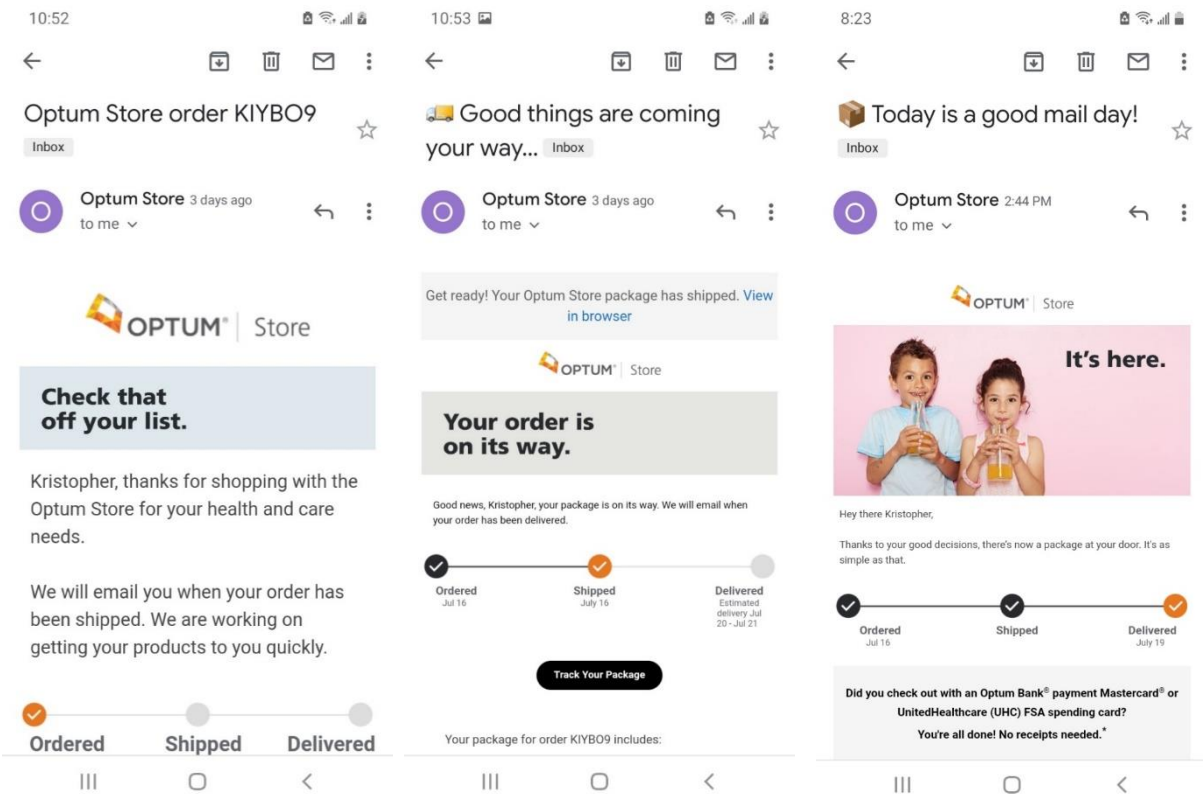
10:52

Optum Store order KIYBO9
Inbox

Optum Store 3 days ago
to me

OPTUM® | Store

Check that off your list.

Kristopher, thanks for shopping with the Optum Store for your health and care needs.

We will email you when your order has been shipped. We are working on getting your products to you quickly.

Ordered Shipped Delivered

10:53

Good things are coming your way... Inbox

Optum Store 3 days ago
to me

Get ready! Your Optum Store package has shipped. View in browser

OPTUM® | Store

Your order is on its way.

Good news, Kristopher, your package is on its way. We will email when your order has been delivered.

Ordered
Jul 16

Shipped
July 16

Delivered
Estimated delivery Jul 20 - Jul 21

Track Your Package

Your package for order KIYBO9 includes:

8:23

Today is a good mail day!
Inbox

Optum Store 2:44 PM
to me

OPTUM® | Store

It's here.

Hey there Kristopher,

Thanks to your good decisions, there's now a package at your door. It's as simple as that.

Ordered
Jul 16

Shipped

Delivered
July 19

Did you check out with an Optum Bank® payment Mastercard® or UnitedHealthcare (UHC) FSA spending card?
You're all done! No receipts needed.*